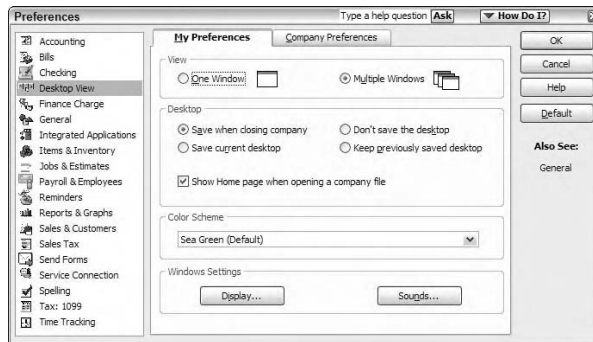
Preferences

Type a help question Ask

How Do I?

Accounting
Bills
Checking
Desktop View
Finance Charge
General
Integrated Applications
Items & Inventory
Jobs & Estimates
Payroll & Employees
Reminders
Reports & Graphs
Sales & Customers
Sales Tax
Send Forms
Service Connection
Spelling
Tax: 1099
Time Tracking

My Preferences

Company Preferences

View

One Window

Multiple Windows

Desktop

Save when closing company

Don't save the desktop

Save current desktop

Keep previously saved desktop

Show Home page when opening a company file

Color Scheme

Sea Green (Default)

Windows Settings

Display...

Sounds...

OK

Cancel

Help

Default

Also See:

General